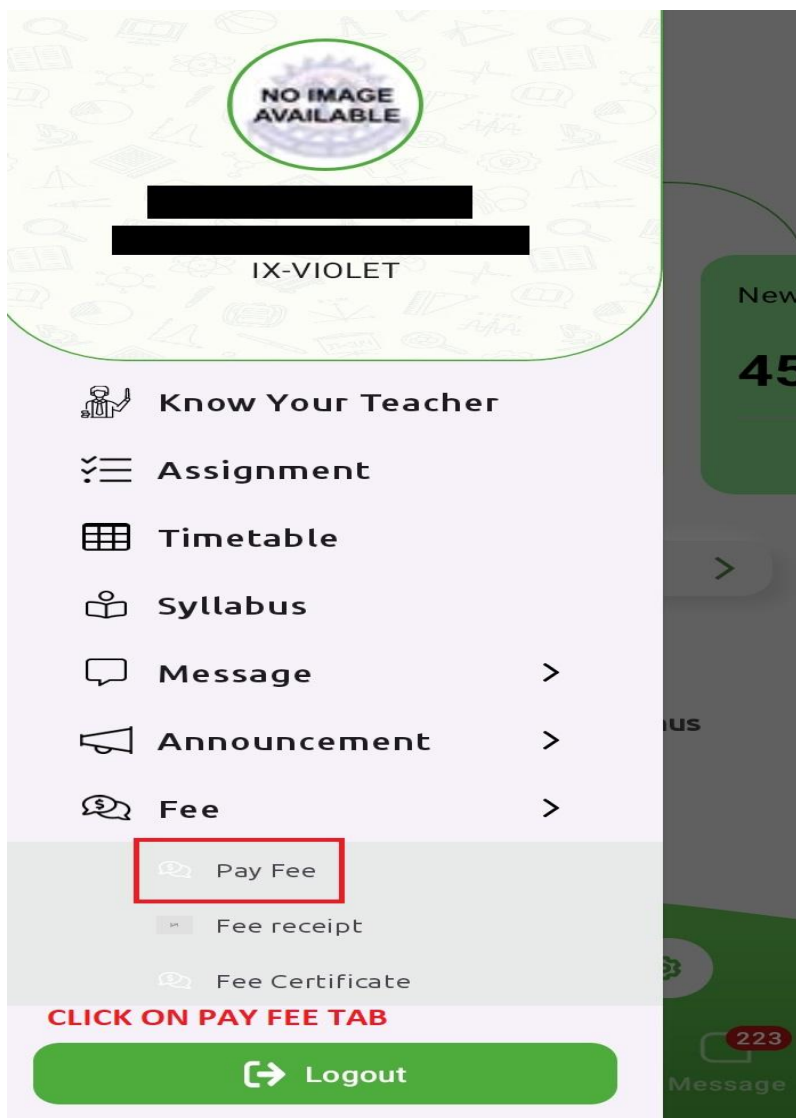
NO IMAGE AVAILABLE

IX-VIOLET

New

45

Know Your Teacher

Assignment

Timetable

Syllabus

Message >

Announcement >

Fee >

Pay Fee

Fee receipt

Fee Certificate

CLICK ON PAY FEE TAB

Logout

223

Message